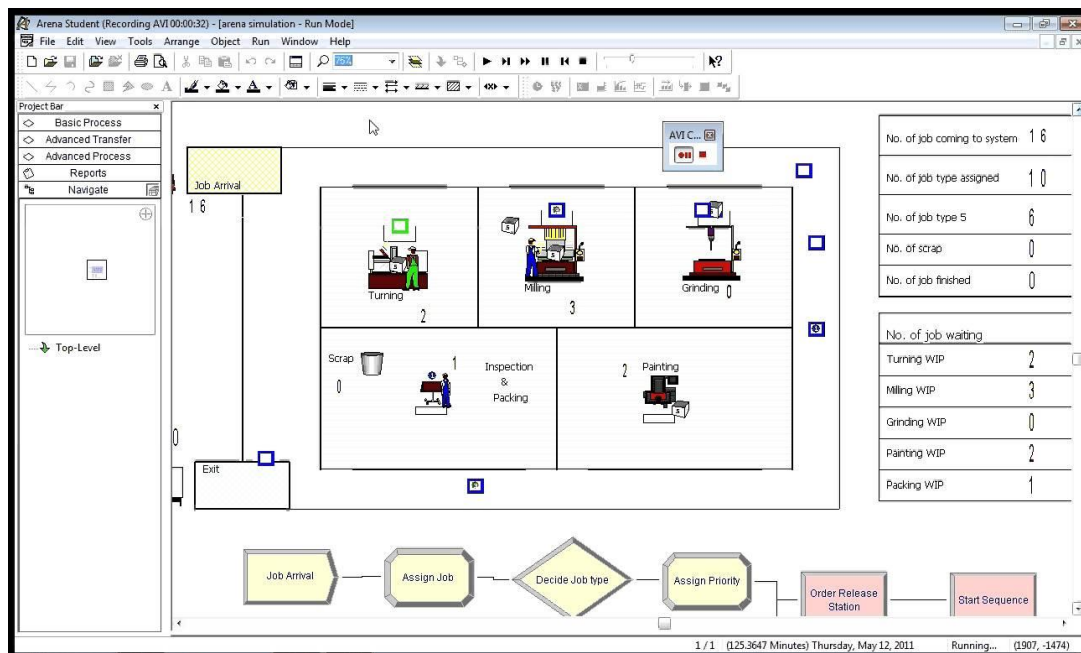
Arena Student (Recording AVI 00:00:32) - [arena simulation - Run Mode]
File Edit View Tools Arrange Object Run Window Help
75%
Project Bar
Basic Process
Advanced Transfer
Advanced Process
Reports
Navigate
Top-Level

AVI C...

Job Arrival
1 6
Turning
2
Milling
3
Grinding 0
Scrap
0
1
Inspection & Packing
2
Painting
0
Exit

| No. of job coming to system | 1 6 |
|---|---|
| No. of job type assigned | 1 0 |
| No. of job type 5 | 6 |
| No. of scrap | 0 |
| No. of job finished | 0 |

| No. of job waiting | |
|---|---|
| Turning WIP | 2 |
| Milling WIP | 3 |
| Grinding WIP | 0 |
| Painting WIP | 2 |
| Packing WIP | 1 |

Job Arrival
Assign Job
Decide Job type
Assign Priority
Order Release Station
Start Sequence

1 / 1 (125.3647 Minutes) Thursday, May 12, 2011 Running... (1907, -1474)